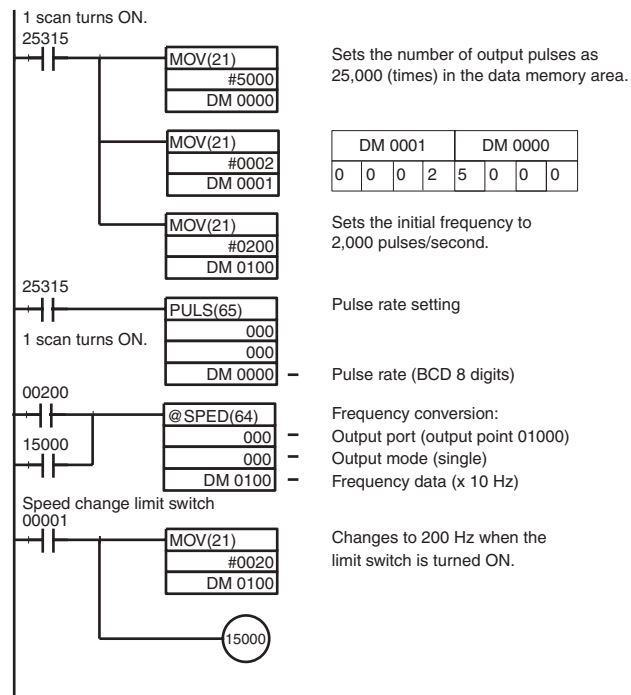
1 scan turns ON.
25315

MOV(21)
#5000
DM 0000

Sets the number of output pulses as 25,000 (times) in the data memory area.

MOV(21)
#0002
DM 0001

| DM 0001 | | | | DM 0000 | | | |
|---|---|---|---|---|---|---|---|
| 0 | 0 | 0 | 2 | 5 | 0 | 0 | 0 |

MOV(21)
#0200
DM 0100

Sets the initial frequency to 2,000 pulses/second.

25315
1 scan turns ON.

PULS(65)
000
000
DM 0000 –

Pulse rate setting

Pulse rate (BCD 8 digits)

00200
15000

@SPED(64)
000 –
000 –
DM 0100 –

Frequency conversion:
Output port (output point 01000)
Output mode (single)
Frequency data (x 10 Hz)

Speed change limit switch
00001

MOV(21)
#0020
DM 0100

Changes to 200 Hz when the limit switch is turned ON.

15000